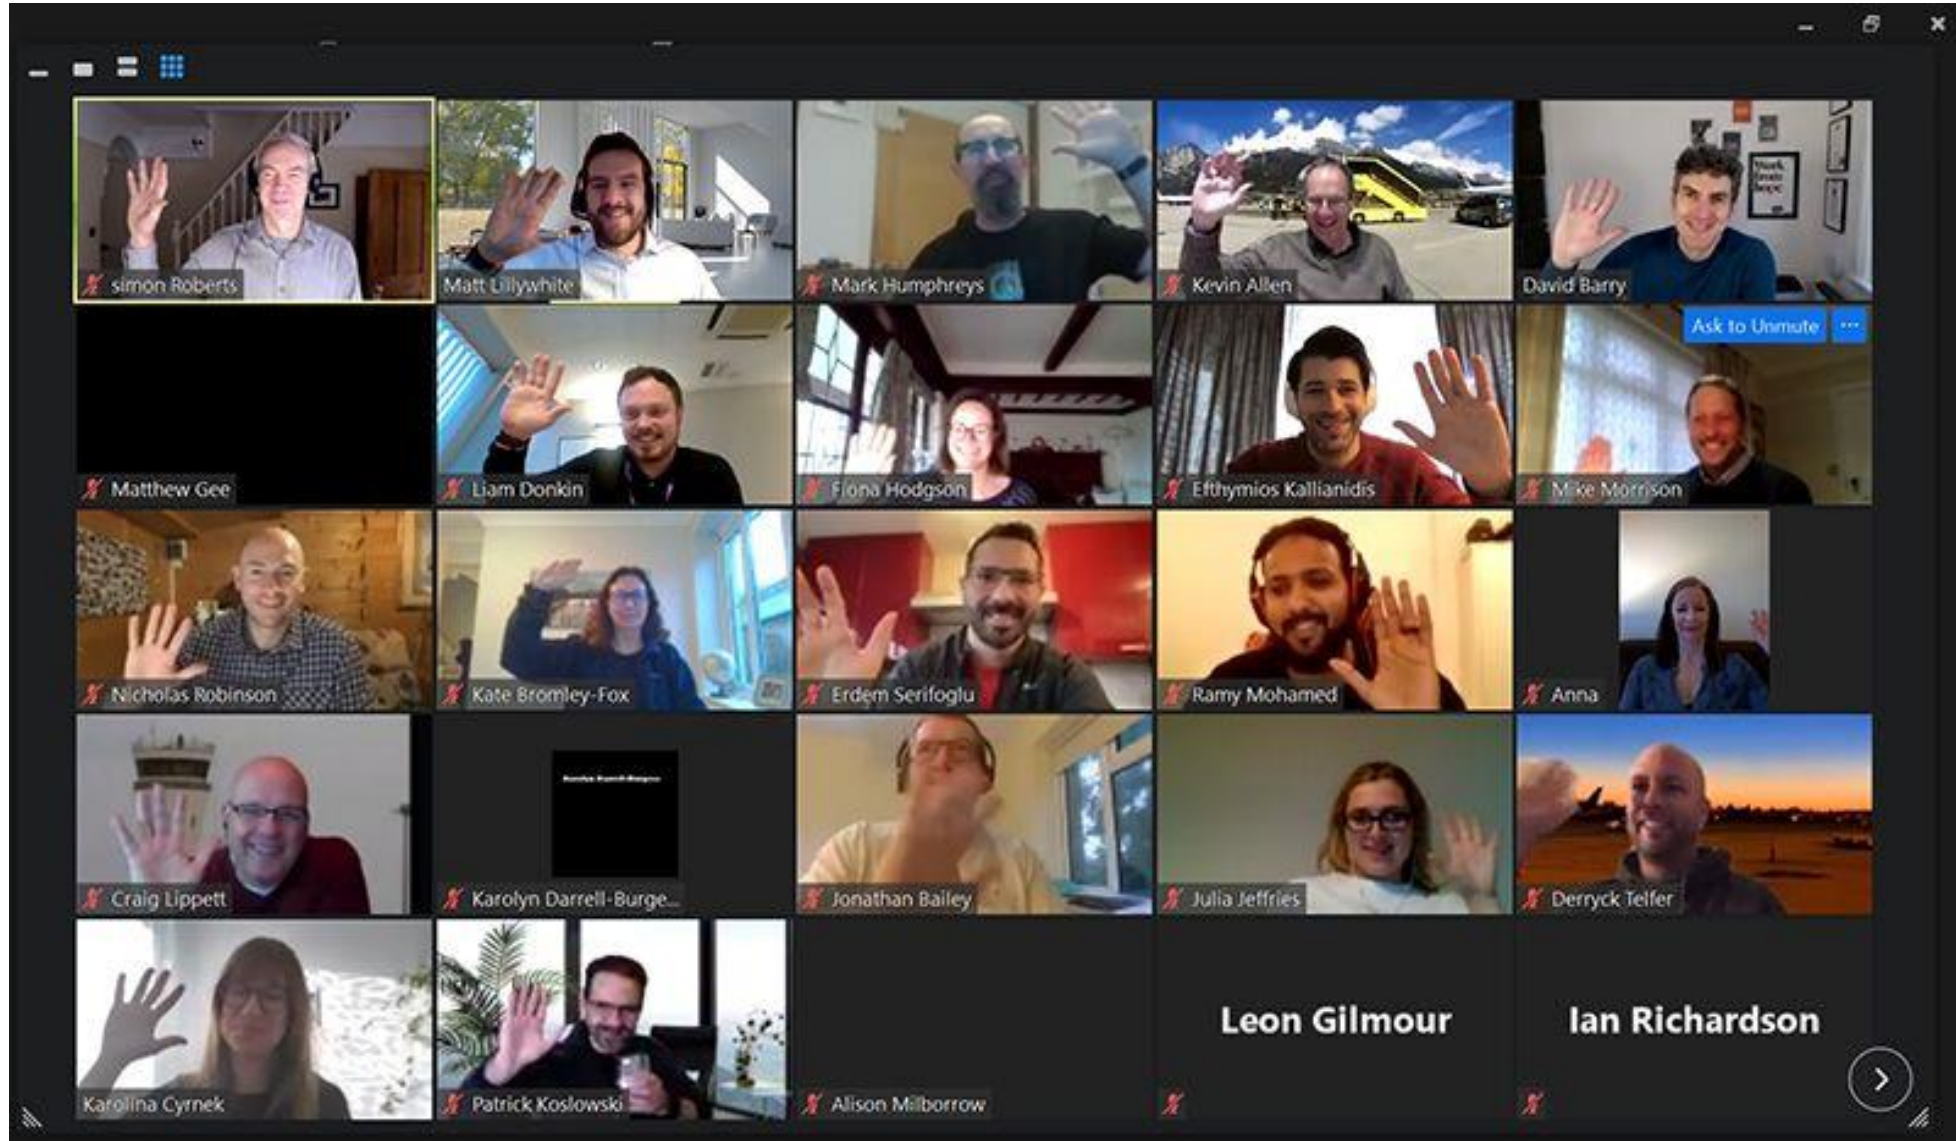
simon Roberts

Matt Lillywhite

Mark Humphreys

Kevin Allen

David Barry

Matthew Gee

Liam Donkin

Fiona Hodgson

Efthymios Kallianidis

Ask to Unmute ···

Mike Morrison

Nicholas Robinson

Kate Bromley-Fox

Erdem Serifoglu

Ramy Mohamed

Anna

Craig Lippett

Karolyn Darrell-Burge...

Jonathan Bailey

Julia Jeffries

Derryck Telfer

Karolina Cyrnek

Patrick Koslowski

Alison Milborrow

Leon Gilmour

Ian Richardson